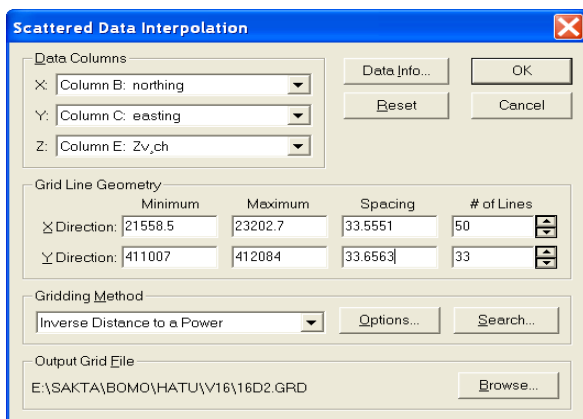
Scattered Data Interpolation

Data Columns

X: Column B: northing

Y: Column C: easting

Z: Column E: Zv,ch

Data Info...

OK

Reset

Cancel

Grid Line Geometry

| | Minimum | Maximum | Spacing | # of Lines |
|---|---|---|---|---|
| X Direction: | 21558.5 | 23202.7 | 33.5551 | 50 |
| Y Direction: | 411007 | 412084 | 33.6563 | 33 |

Gridding Method

Inverse Distance to a Power

Options...

Search...

Output Grid File

E:\SAKTA\BOMO\HATU\V16\16D2.GRD

Browse...